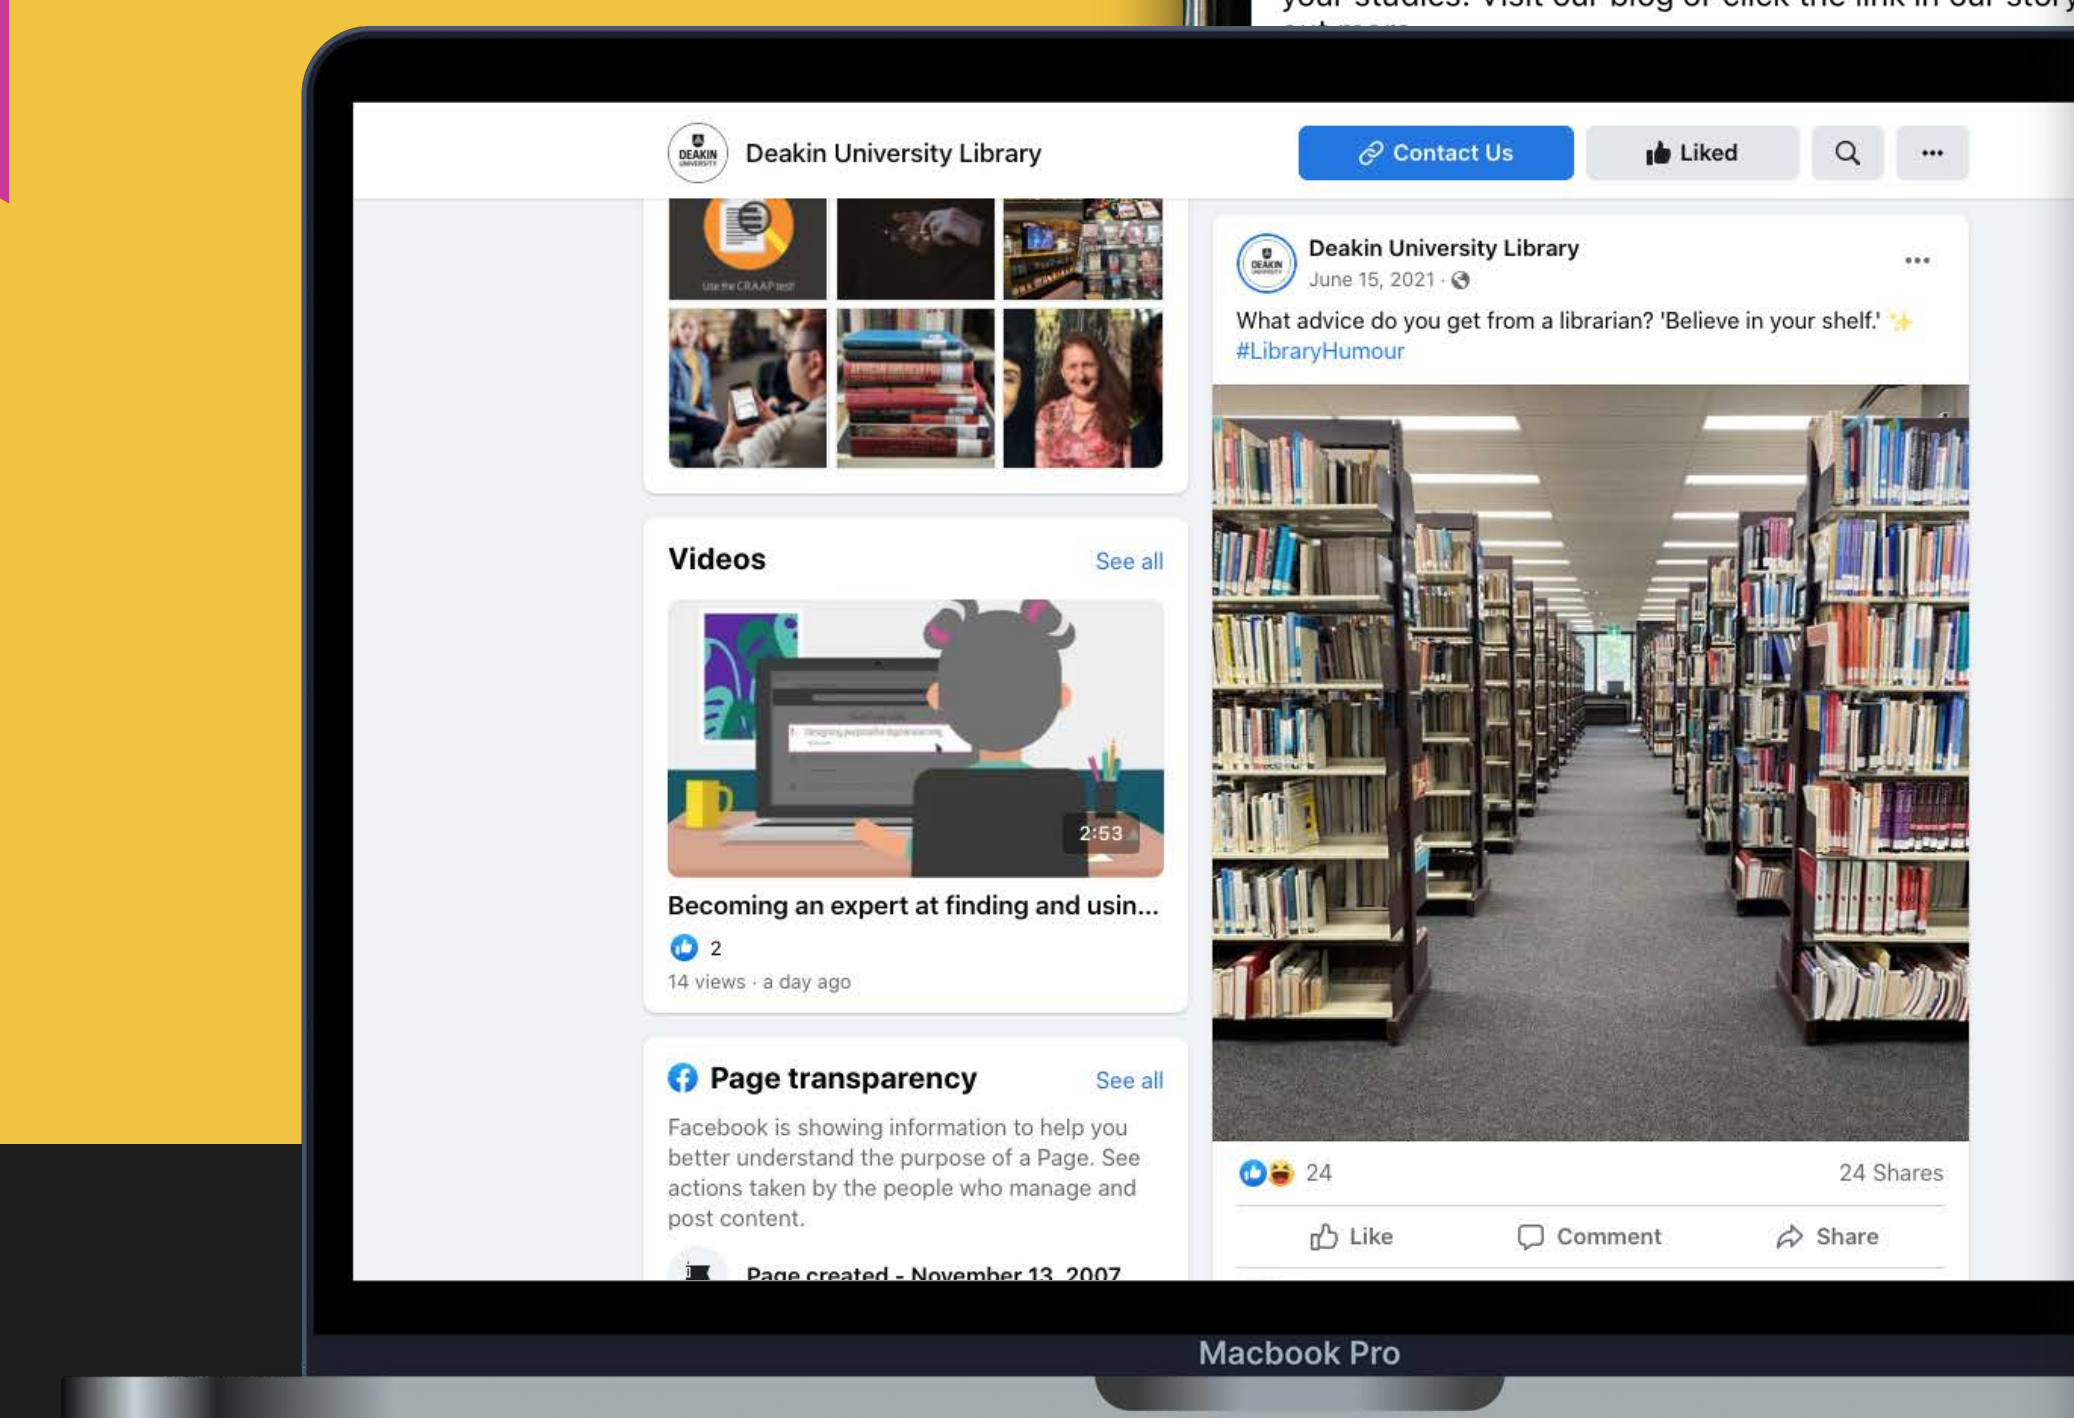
your studies. Visit our blog or click the link in our story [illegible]

DEAKIN UNIVERSITY

Deakin University Library

Contact Us

Liked

Use the CRAAP test

Videos

See all

2:53

Becoming an expert at finding and usin...

2

14 views · a day ago

Page transparency

See all

Facebook is showing information to help you better understand the purpose of a Page. See actions taken by the people who manage and post content.

Page created - November 13, 2007

Deakin University Library

June 15, 2021 ·

What advice do you get from a librarian? 'Believe in your shelf.' ✨ #LibraryHumour

24

24 Shares

Like

Comment

Share

Macbook Pro